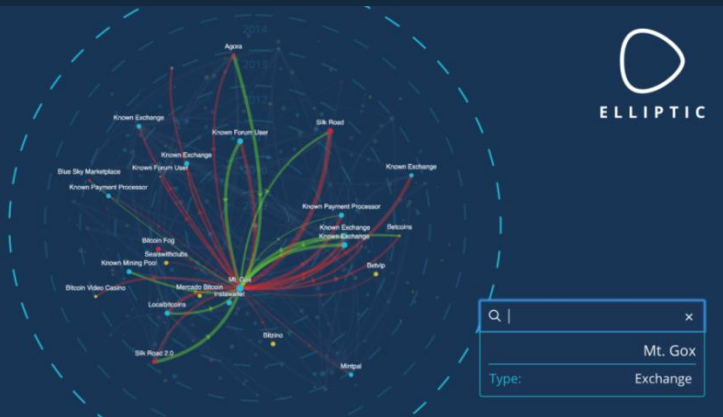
2014
2013
2012
Agora
Known Exchange
Known Forum User
Silk Road
Known Exchange
Known Forum User
Blue Sky Marketplace
Known Payment Processor
Known Exchange
Known Payment Processor
Known Exchange
Betcoins
Known Exchange
Bitcoin Fog
Seals with clubs
Known Mining Pool
Betvip
Mt. Gox
Mercado Bitcoin
Bitcoin Video Casino
Instawallet
Localbitcoins
Bitbino
Silk Road 2.0
Mintpal

ELLIPTIC

×
Mt. Gox
Type:
Exchange